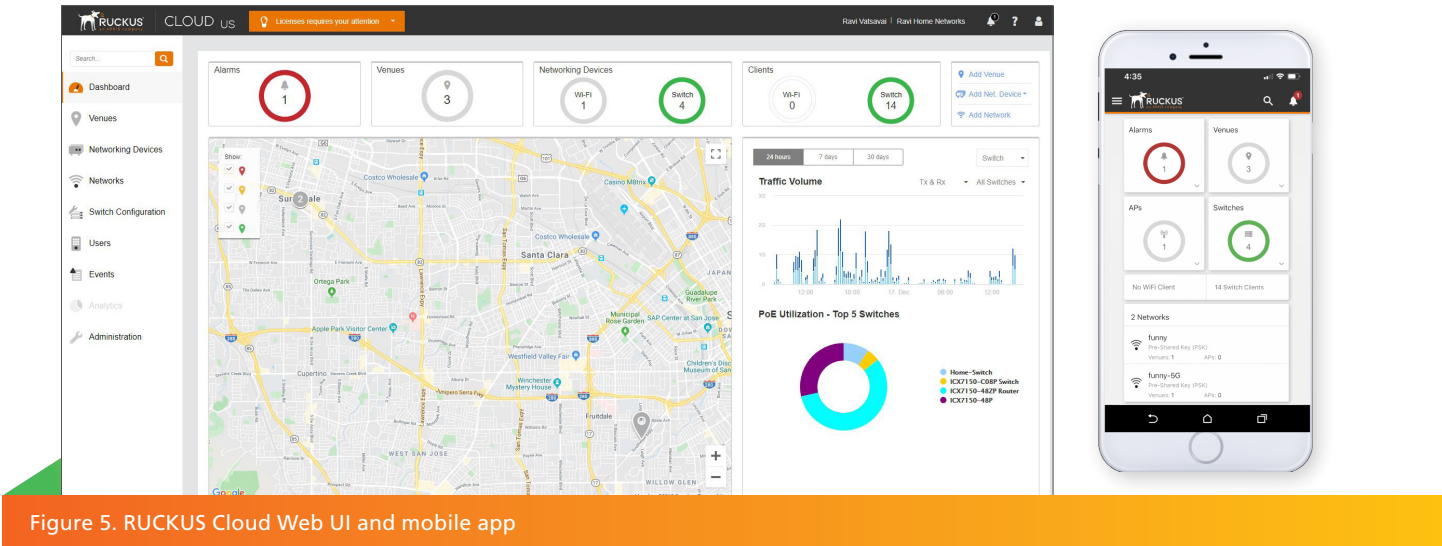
RUCKUS CLOUD US Licenses requires your attention

Ravi Vatsavai | Ravi Home Networks

Search...

Dashboard
Venues
Networking Devices
Networks
Switch Configuration
Users
Events
Analytics
Administration

Alarms
1

Venues
3

Networking Devices
Wi-Fi 1
Switch 4

Clients
Wi-Fi 0
Switch 14

Add Venue
Add Net. Device
Add Network

Show:

Costco Wholesale
Casino M8trix
Santa Clara
Costco Wholesale
Ortega Park
Apple Park Visitor Center
Municipal Rose Garden
SAP Center at San Jose
Guadalupe River Park
Westfield Valley Fair
Winchester Mystery House
Children's Discovery Museum of San Jose
Cupertino
Fruitdale
WEST SAN JOSE
WILLOW GLEN
JAPANTOWN
Sunnyvale
Google

24 hours | 7 days | 30 days
Switch

Traffic Volume
Tx & Rx
All Switches

30
20
10
0
12:00 18:00 17. Dec 06:00 12:00

PoE Utilization - Top 5 Switches

Home-Switch
ICX7150-C08P Switch
ICX7150-48ZP Router
ICX7150-48P

4:35
RUCKUS

Alarms
1

Venues
3

APs
1

Switches
4

No WiFi Client
14 Switch Clients

2 Networks

funny
Pre-Shared Key (PSK)
Venues: 1 APs: 0

funny-5G
Pre-Shared Key (PSK)
Venues: 1 APs: 0

Figure 5. RUCKUS Cloud Web UI and mobile app